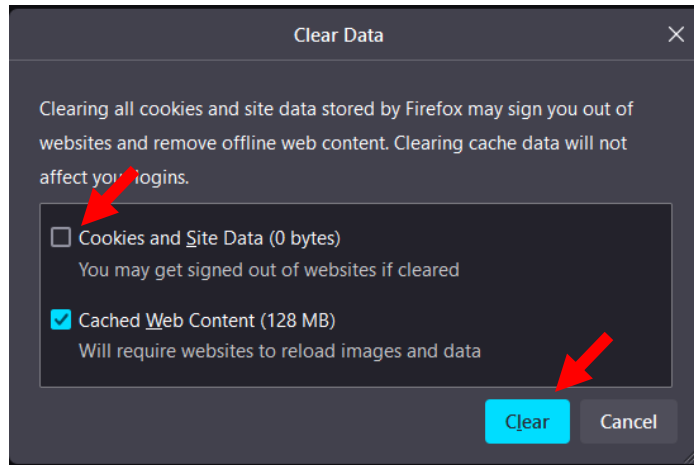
Clear Data

Clearing all cookies and site data stored by Firefox may sign you out of websites and remove offline web content. Clearing cache data will not affect your logins.

Cookies and Site Data (0 bytes)
You may get signed out of websites if cleared

Cached Web Content (128 MB)
Will require websites to reload images and data

Clear
Cancel